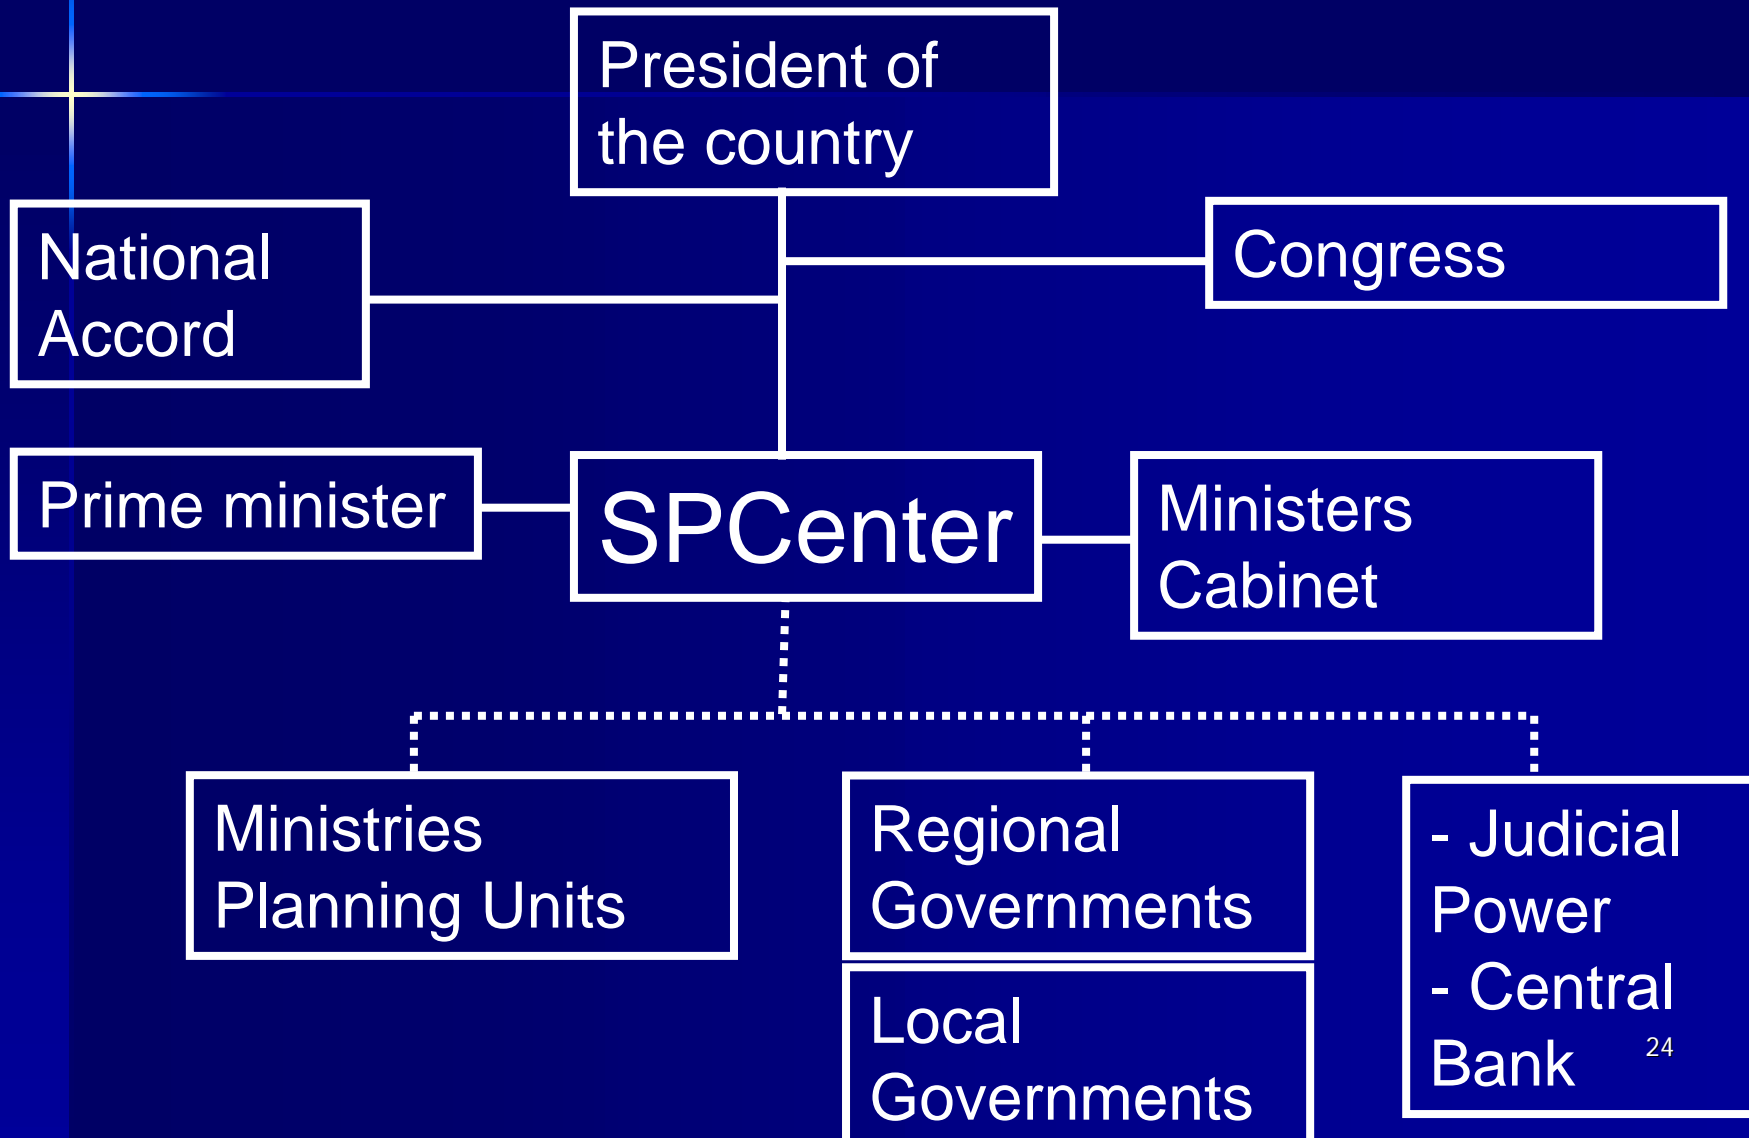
President of the country

National Accord

Congress

Prime minister

SPCenter

Ministers Cabinet

Ministries Planning Units

Regional Governments

Local Governments

- Judicial Power
- Central Bank

24